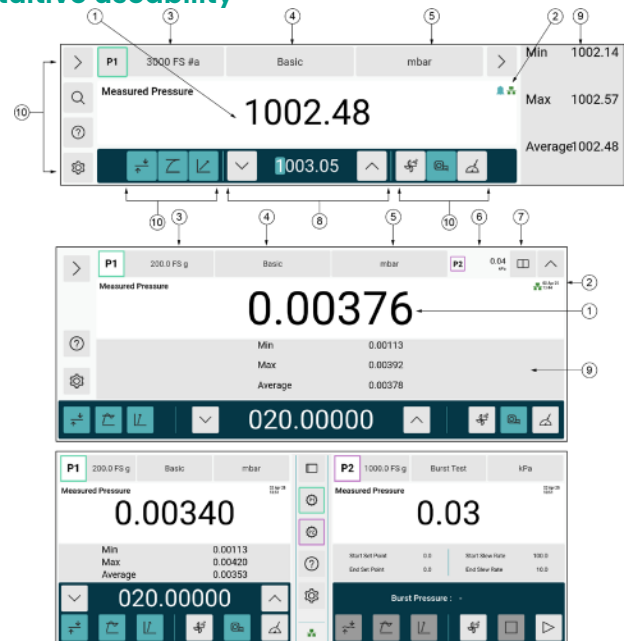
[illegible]tative usability

①
③
④
⑤
②
⑨
⑩

P1 3000 FS #a Basic mbar
Measured Pressure
1002.48
1003.05
Min 1002.14
Max 1002.57
Average1002.48

⑩ ⑧ ⑩

③ ④ ⑤ ⑥ ⑦

P1 200.0 FS g Basic mbar P2 0.04 kPa
Measured Pressure
0.00376
Min 0.00113
Max 0.00392
Average 0.00378
020.00000

②
①
⑨

P1 200.0 FS g Basic mbar
Measured Pressure
0.00340
Min 0.00113
Max 0.00420
Average 0.00353
020.00000

P2 1000.0 FS g Burst Test kPa
Measured Pressure
0.03
Start Set Point 0.0
End Set Point 0.0
Start Slew Rate 100.0
End Slew Rate 10.0
Burst Pressure : -